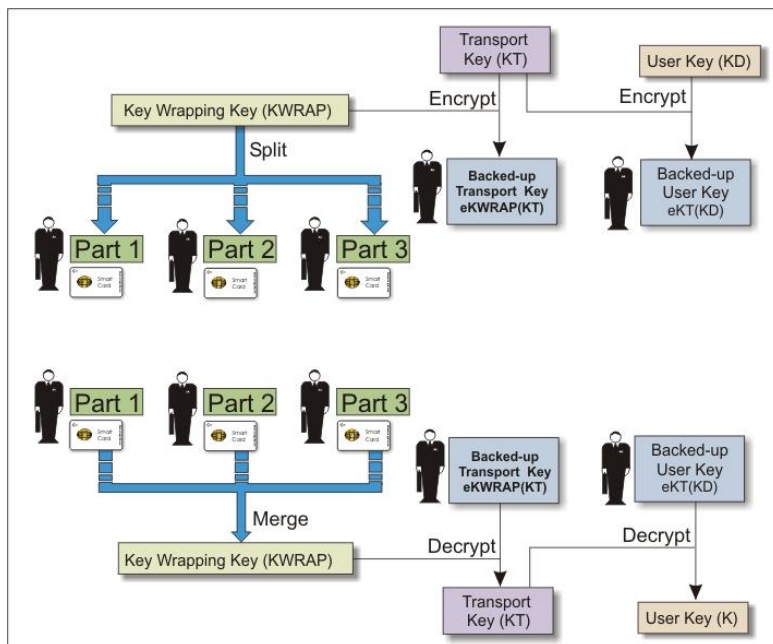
Transport Key (KT)

User Key (KD)

Key Wrapping Key (KWRAP)

Encrypt

Encrypt

Split

Backed-up Transport Key eKWRAP(KT)

Backed-up User Key eKT(KD)

Part 1

Part 2

Part 3

Smart Card

Smart Card

Smart Card

Part 1

Part 2

Part 3

Smart Card

Smart Card

Smart Card

Backed-up Transport Key eKWRAP(KT)

Backed-up User Key eKT(KD)

Merge

Key Wrapping Key (KWRAP)

Decrypt

Decrypt

Transport Key (KT)

User Key (K)